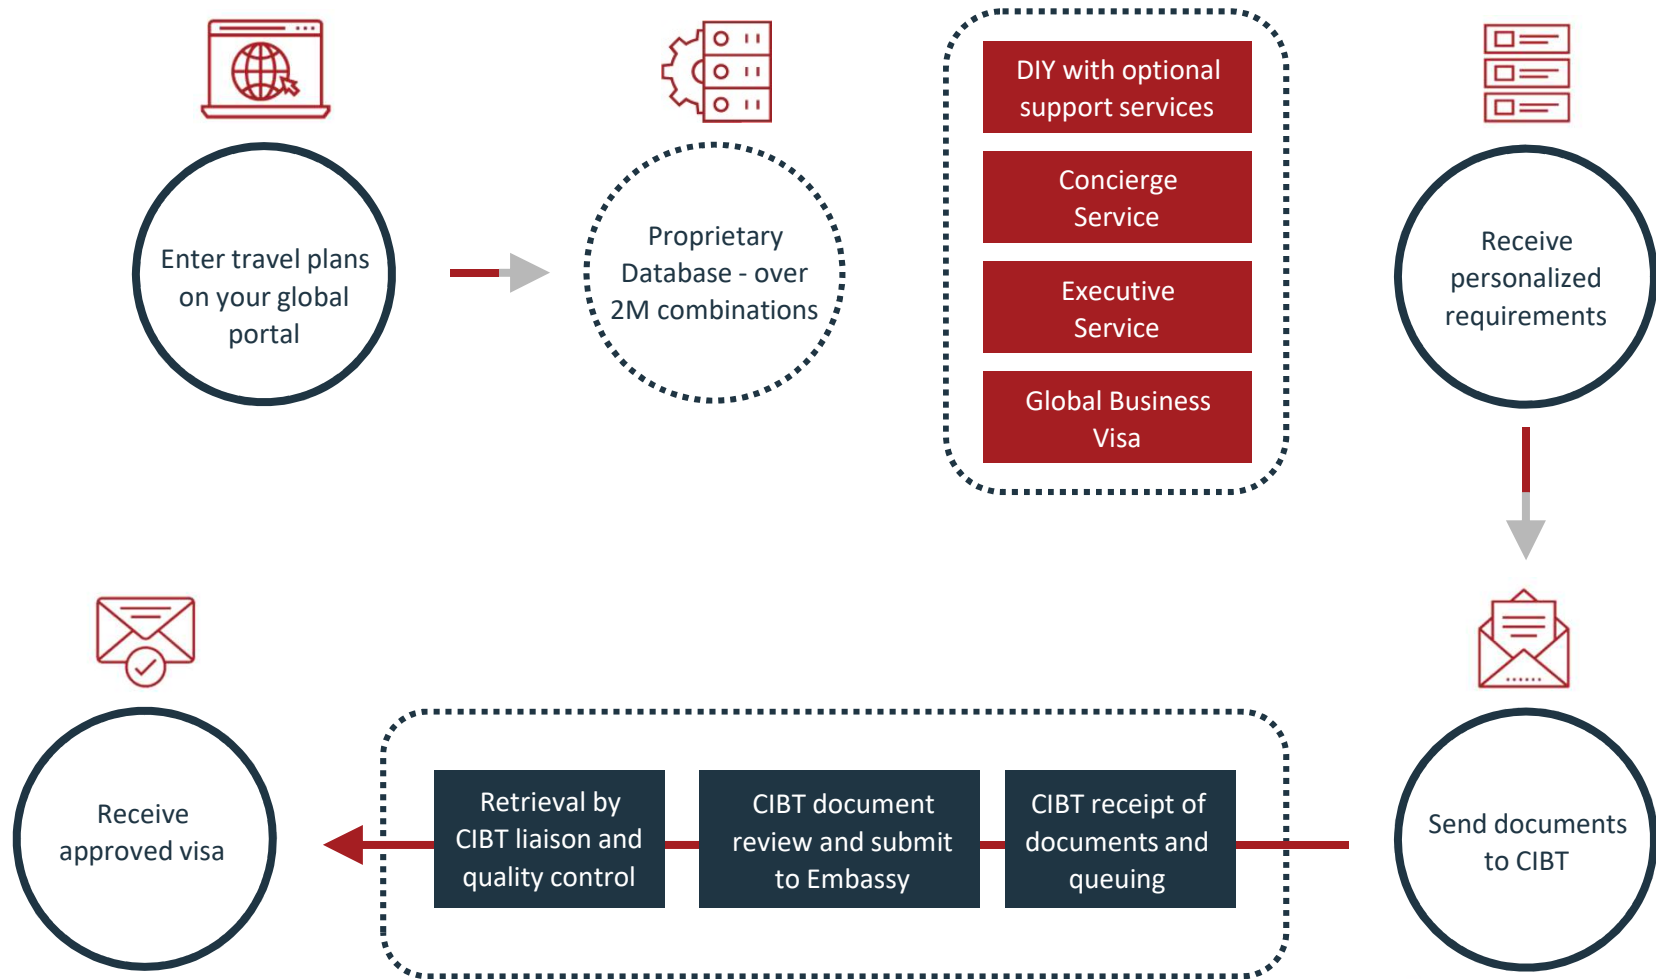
Enter travel plans on your global portal

Proprietary Database - over 2M combinations

DIY with optional support services

Concierge Service

Executive Service

Global Business Visa

Receive personalized requirements

Send documents to CIBT

CIBT receipt of documents and queuing

CIBT document review and submit to Embassy

Retrieval by CIBT liaison and quality control

Receive approved visa